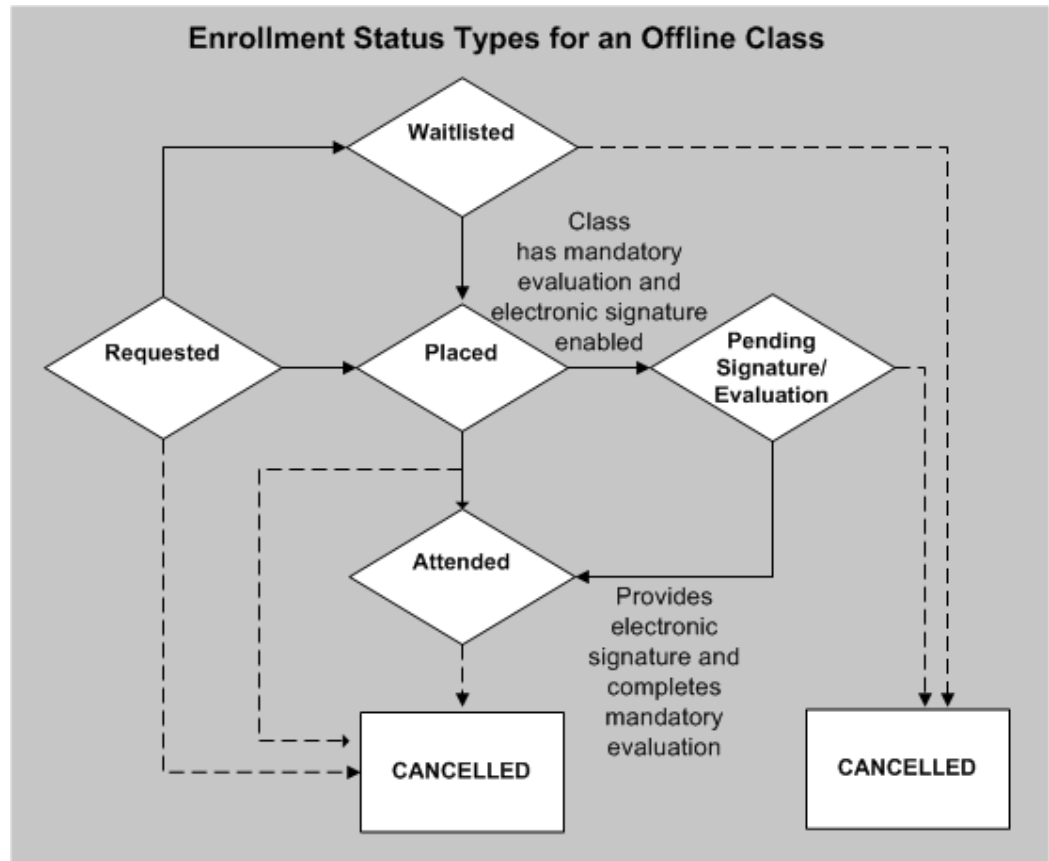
Enrollment Status Types for an Offline Class

Waitlisted

Class has mandatory evaluation and electronic signature enabled

Requested

Placed

Pending Signature/ Evaluation

Attended

Provides electronic signature and completes mandatory evaluation

CANCELLED

CANCELLED